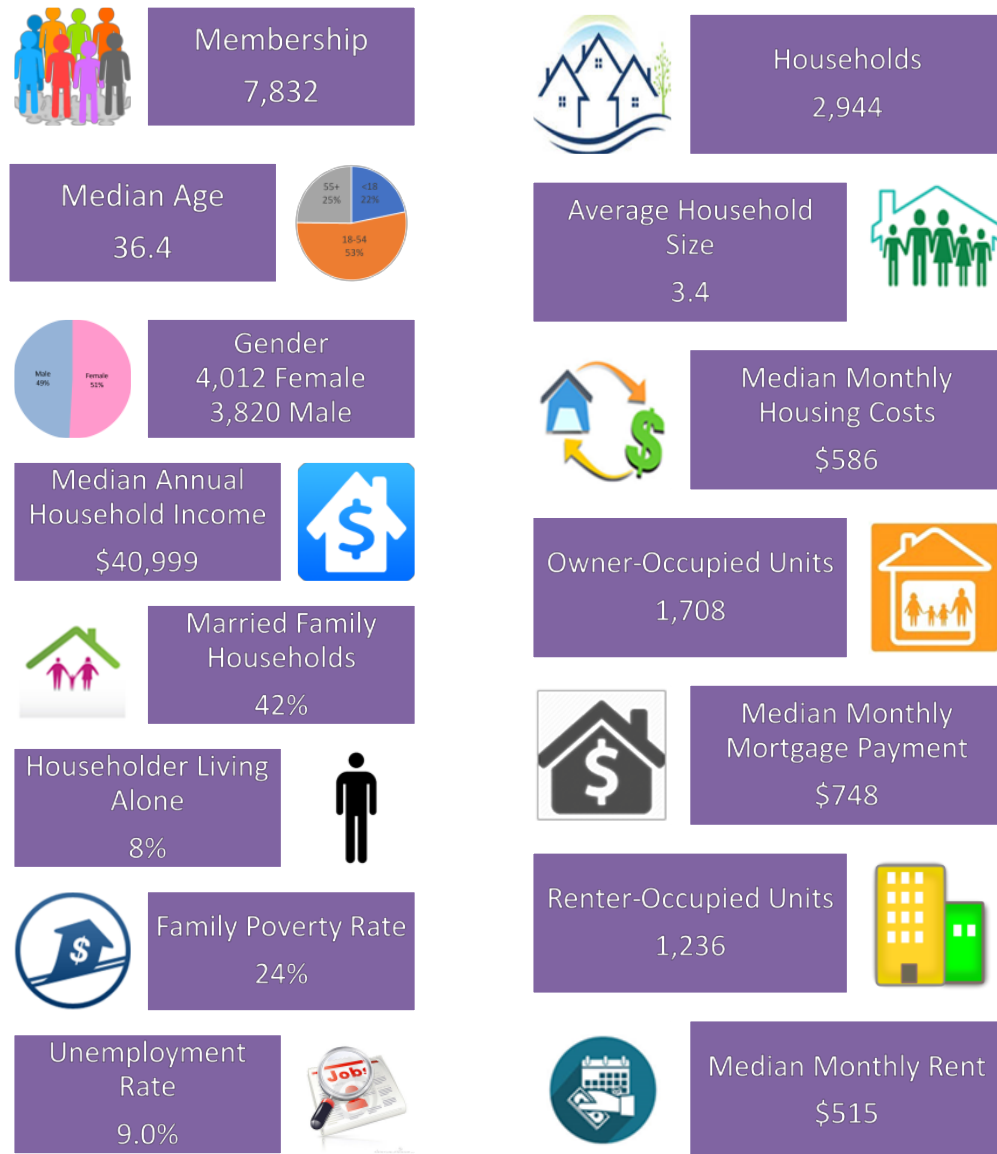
Membership
7,832

Median Age
36.4

55+
25%

<18
22%

18-54
53%

Gender
4,012 Female
3,820 Male

Male
49%

Female
51%

Median Annual Household Income
$40,999

Married Family Households
42%

Householder Living Alone
8%

Family Poverty Rate
24%

Unemployment Rate
9.0%

Jobs

Households
2,944

Average Household Size
3.4

Median Monthly Housing Costs
$586

Owner-Occupied Units
1,708

Median Monthly Mortgage Payment
$748

Renter-Occupied Units
1,236

Median Monthly Rent
$515